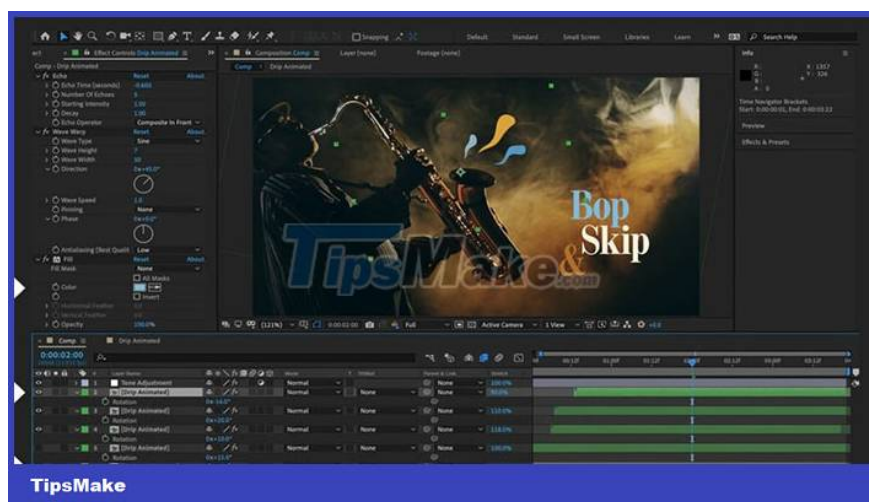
Snapping
Default Standard Small Screen Libraries Learn
Search Help

Effect Controls Drip Animated
Comp · Drip Animated
fx Echo Reset About
Echo Time (seconds) -0.600
Number Of Echoes 5
Starting Intensity 1.00
Decay 1.00
Echo Operator Composite In Front
fx Wave Warp Reset About
Wave Type Sine
Wave Height 7
Wave Width 30
Direction 0x+45.0°
Wave Speed 1.0
Pinning None
Phase 0x+0.0°
Antialiasing (Best Quality) Low
fx Fill Reset About
Fill Mask None
All Masks
Color
Invert
Opacity 100.0%

Composition Comp
Layer (none)
Footage (none)
Comp Drip Animated

Bop
&
Skip

TipsMake.com

(121%) 0:00:02:00 Full Active Camera 1 View +0.0

Info
Time Navigator Brackets
Start: 0:00:00:01, End: 0:00:03:22
Preview
Effects & Presets

Comp Drip Animated
0:00:02:00
Layer Name Mode Parent & Link Stretch
1 Tone Adjustment Normal None 100.0%
2 [Drip Animated] Normal None None 90.0%
Rotation 0x-14.0°
3 [Drip Animated] Normal None None 110.0%
Rotation 0x+20.0°
4 [Drip Animated] Normal None None 116.0%
Rotation 0x+10.0°
5 [Drip Animated] Normal None None 100.0%
Rotation

TipsMake